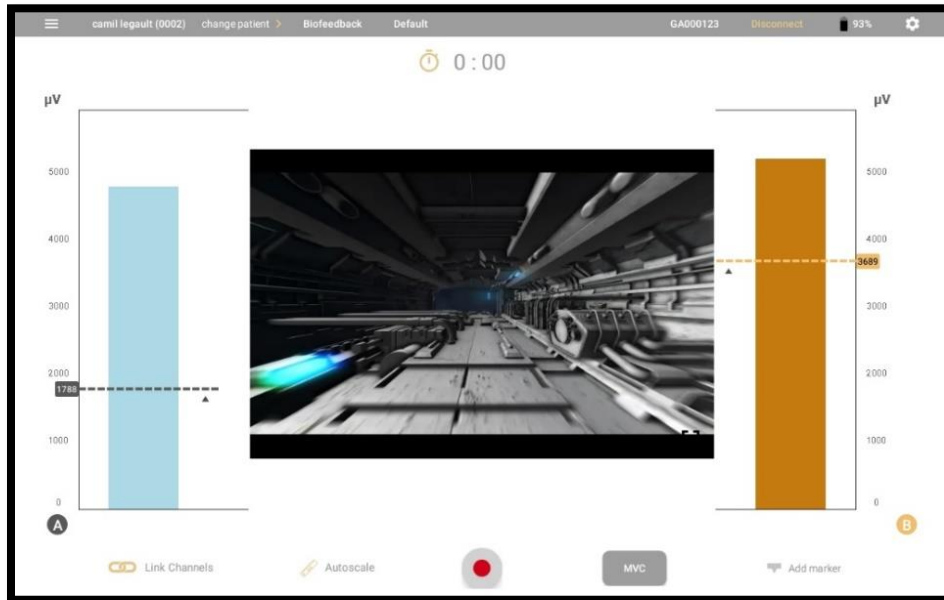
camil legault (0002) change patient > Biofeedback Default GA000123 Disconnect 93%

0:00

µV

5000

4000

3000

2000

1788

1000

0

A

µV

5000

4000

3689

3000

2000

1000

0

B

Link Channels Autoscale MVC Add marker